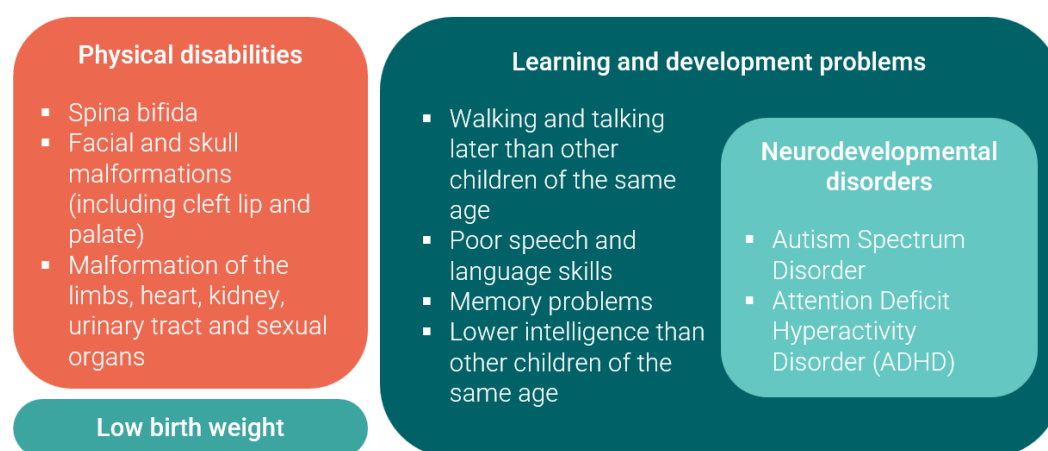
Physical disabilities

- Spina bifida
- Facial and skull malformations (including cleft lip and palate)
- Malformation of the limbs, heart, kidney, urinary tract and sexual organs

Low birth weight

Learning and development problems

- Walking and talking later than other children of the same age
- Poor speech and language skills
- Memory problems
- Lower intelligence than other children of the same age

Neurodevelopmental disorders

- Autism Spectrum Disorder
- Attention Deficit Hyperactivity Disorder (ADHD)